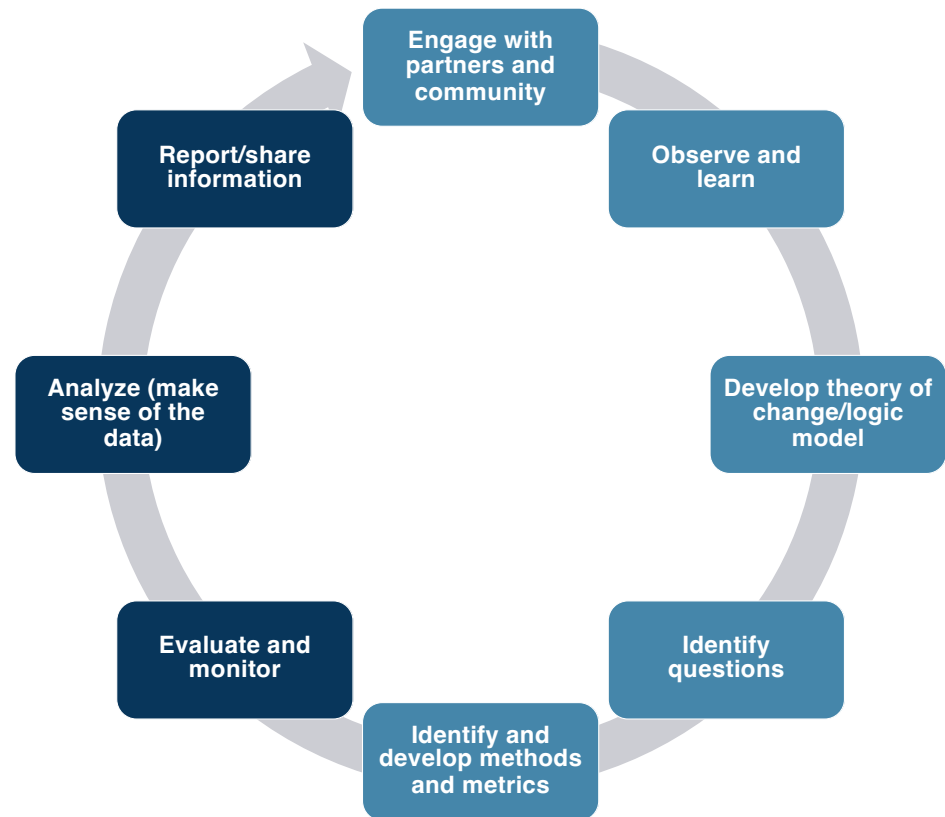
Engage with partners and community

Observe and learn

Develop theory of change/logic model

Identify questions

Identify and develop methods and metrics

Evaluate and monitor

Analyze (make sense of the data)

Report/share information